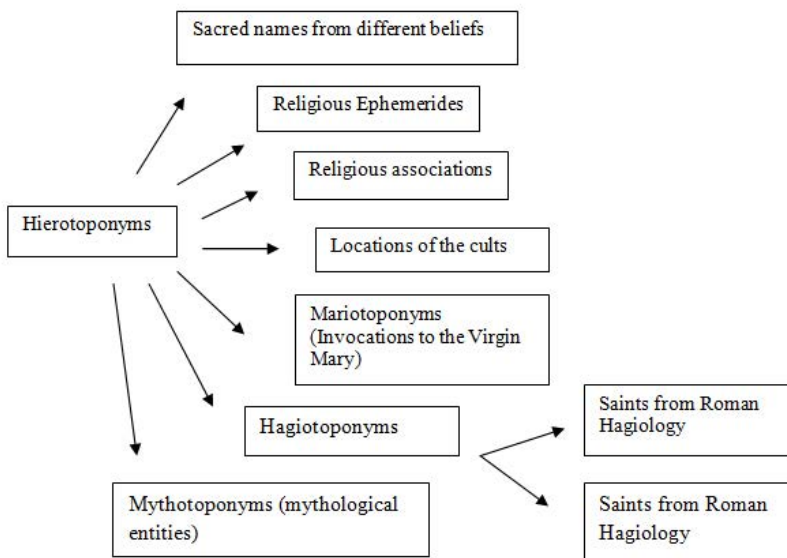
Sacred names from different beliefs

Religious Ephemerides

Religious associations

Hierotoponyms

Locations of the cults

Mariotoponyms (Invocations to the Virgin Mary)

Hagiotoponyms

Saints from Roman Hagiology

Saints from Roman Hagiology

Mythotoponyms (mythological entities)